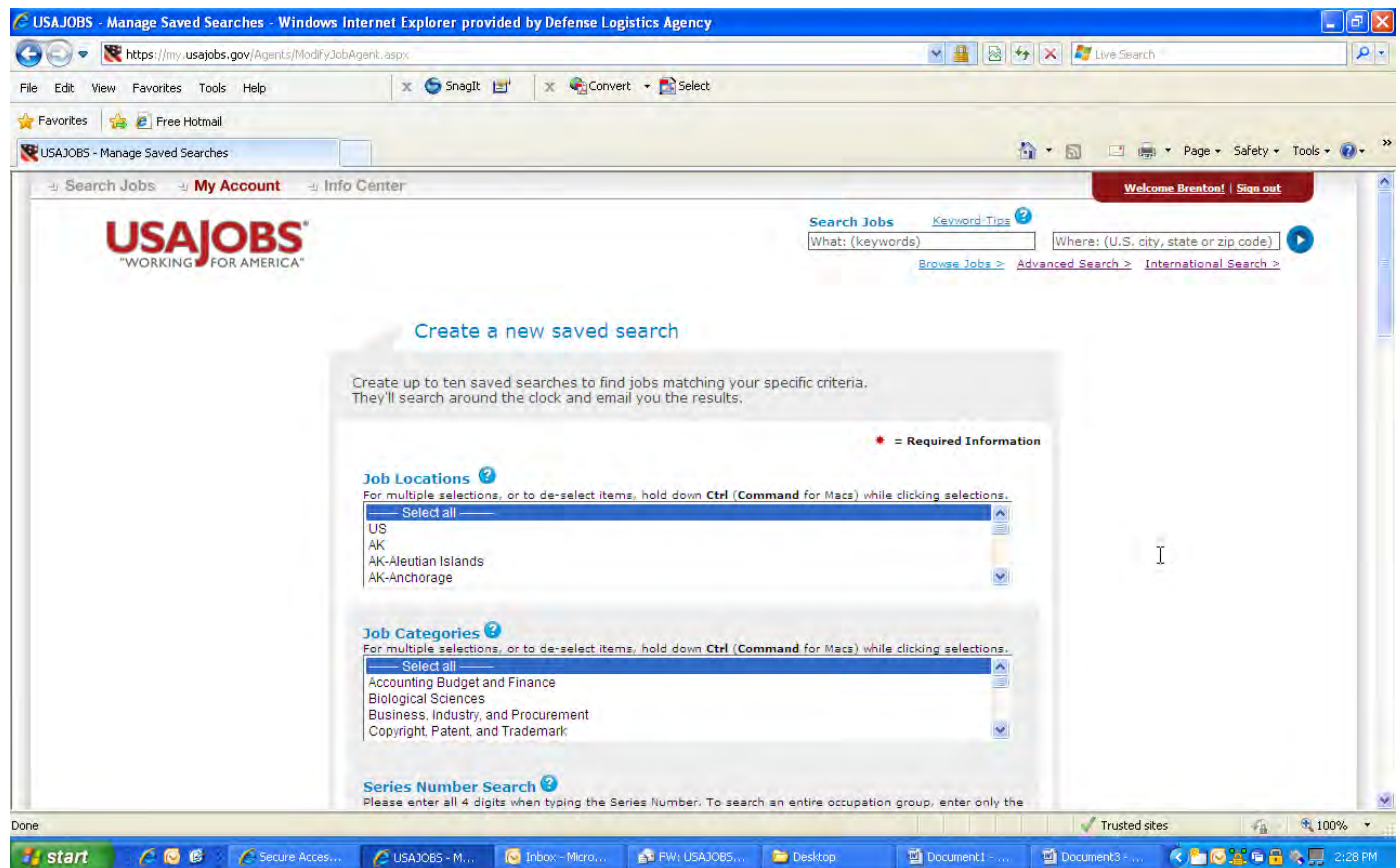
USAJOBS - Manage Saved Searches - Windows Internet Explorer provided by Defense Logistics Agency

https://my.usajobs.gov/Agents/ModifyJobAgent.aspx

Live Search

File Edit View Favorites Tools Help

SnagIt Convert Select

Favorites Free Hotmail

USAJOBS - Manage Saved Searches

Page Safety Tools

Search Jobs My Account Info Center

Welcome Brenton! | Sign out

USAJOBS
"WORKING FOR AMERICA"

Search Jobs Keyword Tips
What: (keywords) Where: (U.S. city, state or zip code)
Browse Jobs > Advanced Search > International Search >

Create a new saved search

Create up to ten saved searches to find jobs matching your specific criteria. They'll search around the clock and email you the results.

* = Required Information

Job Locations
For multiple selections, or to de-select items, hold down Ctrl (Command for Macs) while clicking selections.
—— Select all ——
US
AK
AK-Aleutian Islands
AK-Anchorage

Job Categories
For multiple selections, or to de-select items, hold down Ctrl (Command for Macs) while clicking selections.
—— Select all ——
Accounting Budget and Finance
Biological Sciences
Business, Industry, and Procurement
Copyright, Patent, and Trademark

Series Number Search
Please enter all 4 digits when typing the Series Number. To search an entire occupation group, enter only the

Done

Trusted sites

100%

start Secure Acces... USAJOBS - M... Inbox - Micro... FW: USAJOBS... Desktop Document1 - ... Document3 - ... 2:28 PM